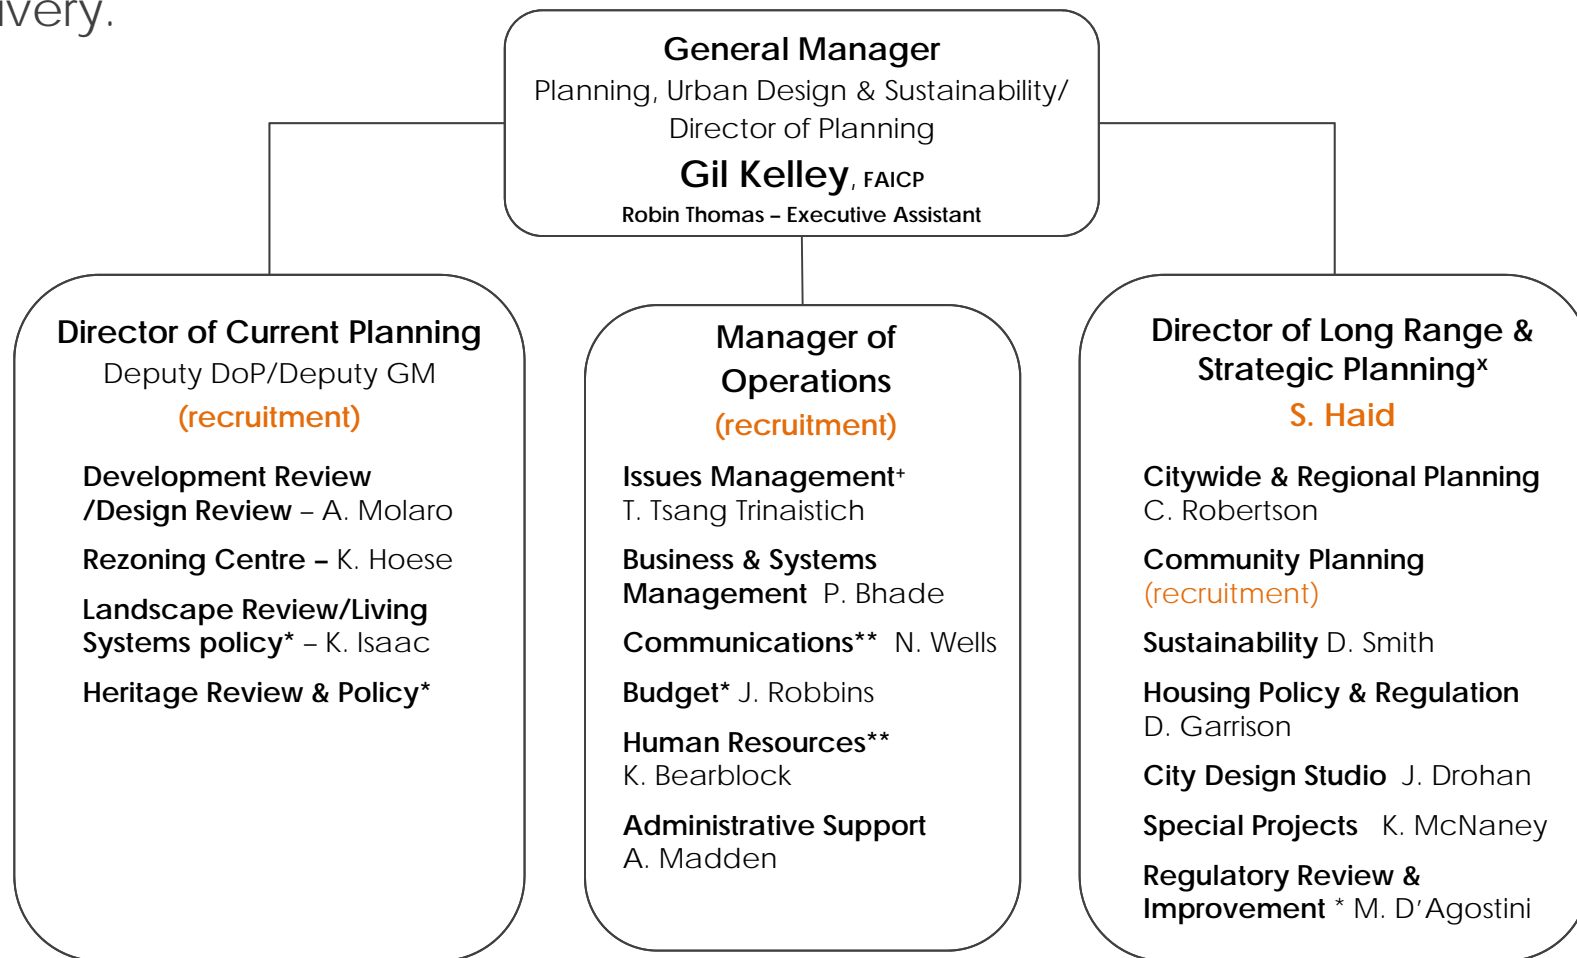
ivery.

General Manager
Planning, Urban Design & Sustainability/ Director of Planning
Gil Kelley, FAICP
Robin Thomas – Executive Assistant

Director of Current Planning
Deputy DoP/Deputy GM
(recruitment)

Development Review /Design Review – A. Molaro

Rezoning Centre – K. Hoese

Landscape Review/Living Systems policy* – K. Isaac

Heritage Review & Policy*

Manager of Operations
(recruitment)

Issues Management+ T. Tsang Trinaistich

Business & Systems Management P. Bhade

Communications** N. Wells

Budget* J. Robbins

Human Resources** K. Bearblock

Administrative Support A. Madden

Director of Long Range & Strategic Planning$^x$
S. Haid

Citywide & Regional Planning C. Robertson

Community Planning (recruitment)

Sustainability D. Smith

Housing Policy & Regulation D. Garrison

City Design Studio J. Drohan

Special Projects K. McNaney

Regulatory Review & Improvement * M. D'Agostini